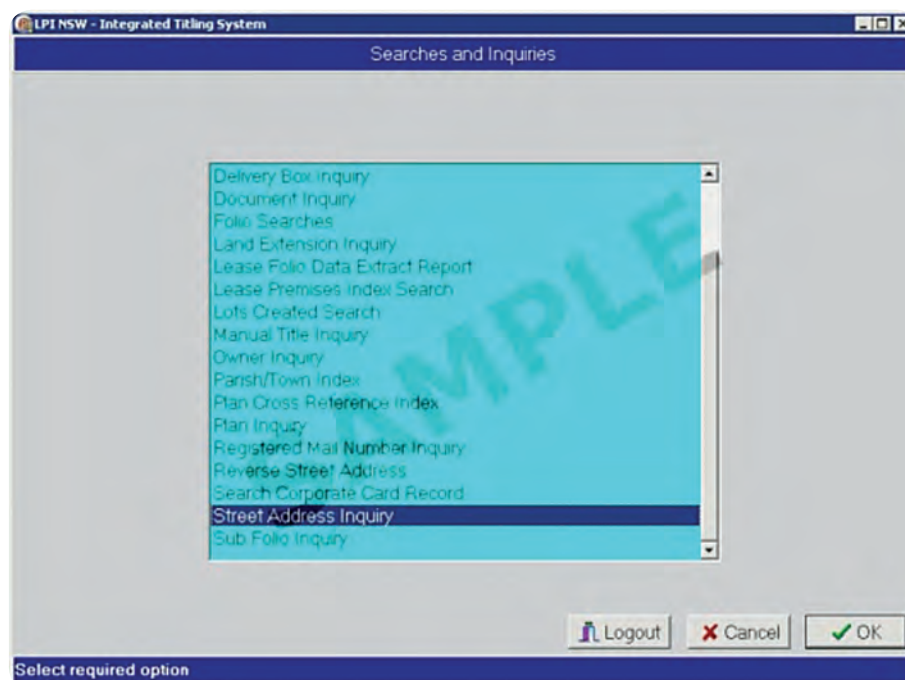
LPI NSW - Integrated Titling System

Searches and Inquiries

Delivery Box Inquiry
Document Inquiry
Folio Searches
Land Extension Inquiry
Lease Folio Data Extract Report
Lease Premises Index Search
Lots Created Search
Manual Title Inquiry
Owner Inquiry
Parish/Town Index
Plan Cross Reference Index
Plan Inquiry
Registered Mail Number Inquiry
Reverse Street Address
Search Corporate Card Record
Street Address Inquiry
Sub Folio Inquiry

SAMPLE

Logout
Cancel
OK

Select required option